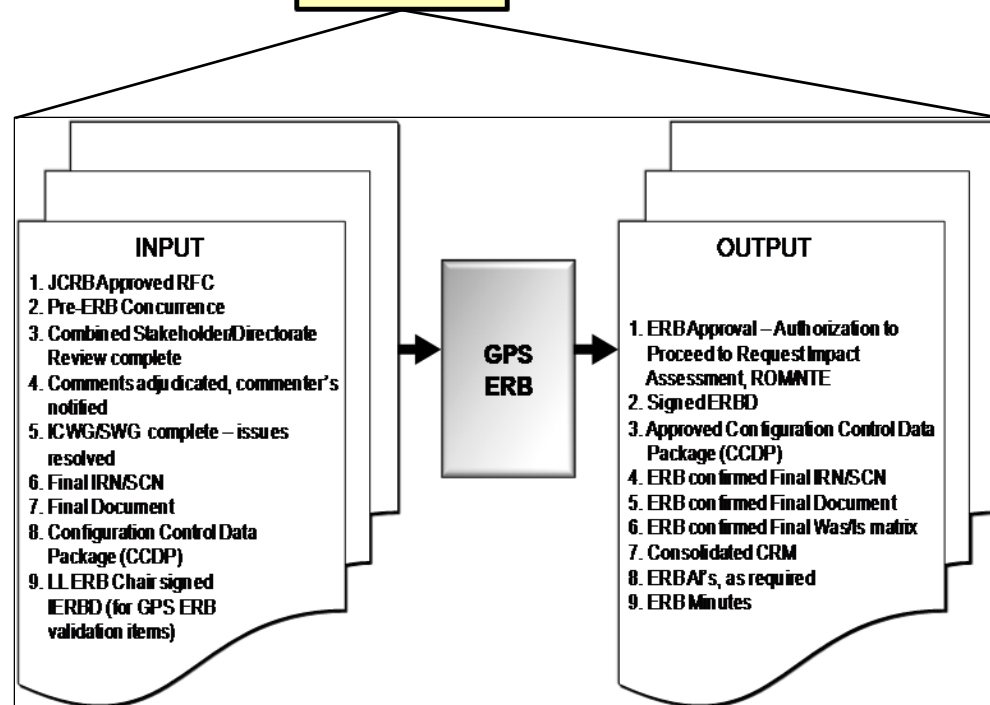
INPUT

1. JCRB Approved RFC
2. Pre-ERB Concurrence
3. Combined Stakeholder/Directorate Review complete
4. Comments adjudicated, commenter's notified
5. ICWG/SWG complete – issues resolved
6. Final IRN/SCN
7. Final Document
8. Configuration Control Data Package (CCDP)
9. LL ERB Chair signed IERBD (for GPS ERB validation items)

GPS ERB

OUTPUT

1. ERB Approval – Authorization to Proceed to Request Impact Assessment, ROM/NTE
2. Signed ERBD
3. Approved Configuration Control Data Package (CCDP)
4. ERB confirmed Final IRN/SCN
5. ERB confirmed Final Document
6. ERB confirmed Final Was/Is matrix
7. Consolidated CRM
8. ERB AI's, as required
9. ERB Minutes